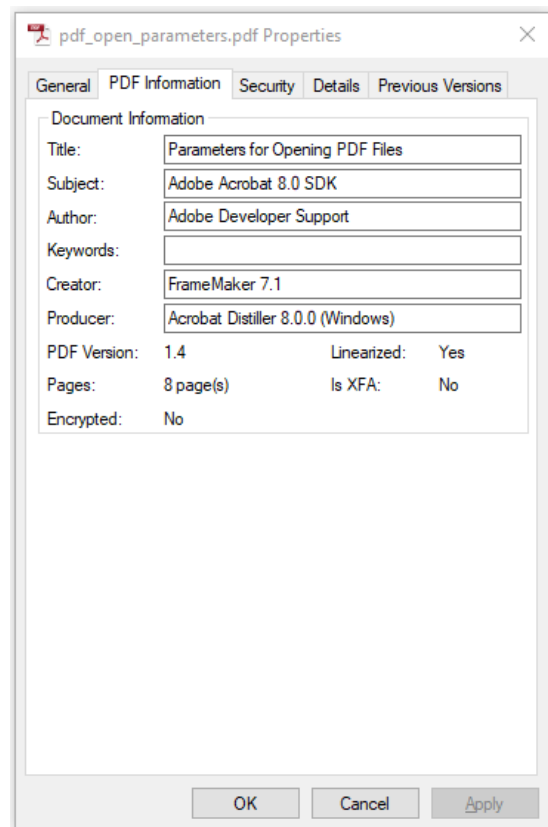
pdf_open_parameters.pdf Properties

General | PDF Information | Security | Details | Previous Versions

Document Information

Title: Parameters for Opening PDF Files

Subject: Adobe Acrobat 8.0 SDK

Author: Adobe Developer Support

Keywords:

Creator: FrameMaker 7.1

Producer: Acrobat Distiller 8.0.0 (Windows)

PDF Version: 1.4 Linearized: Yes

Pages: 8 page(s) Is XFA: No

Encrypted: No

OK Cancel Apply